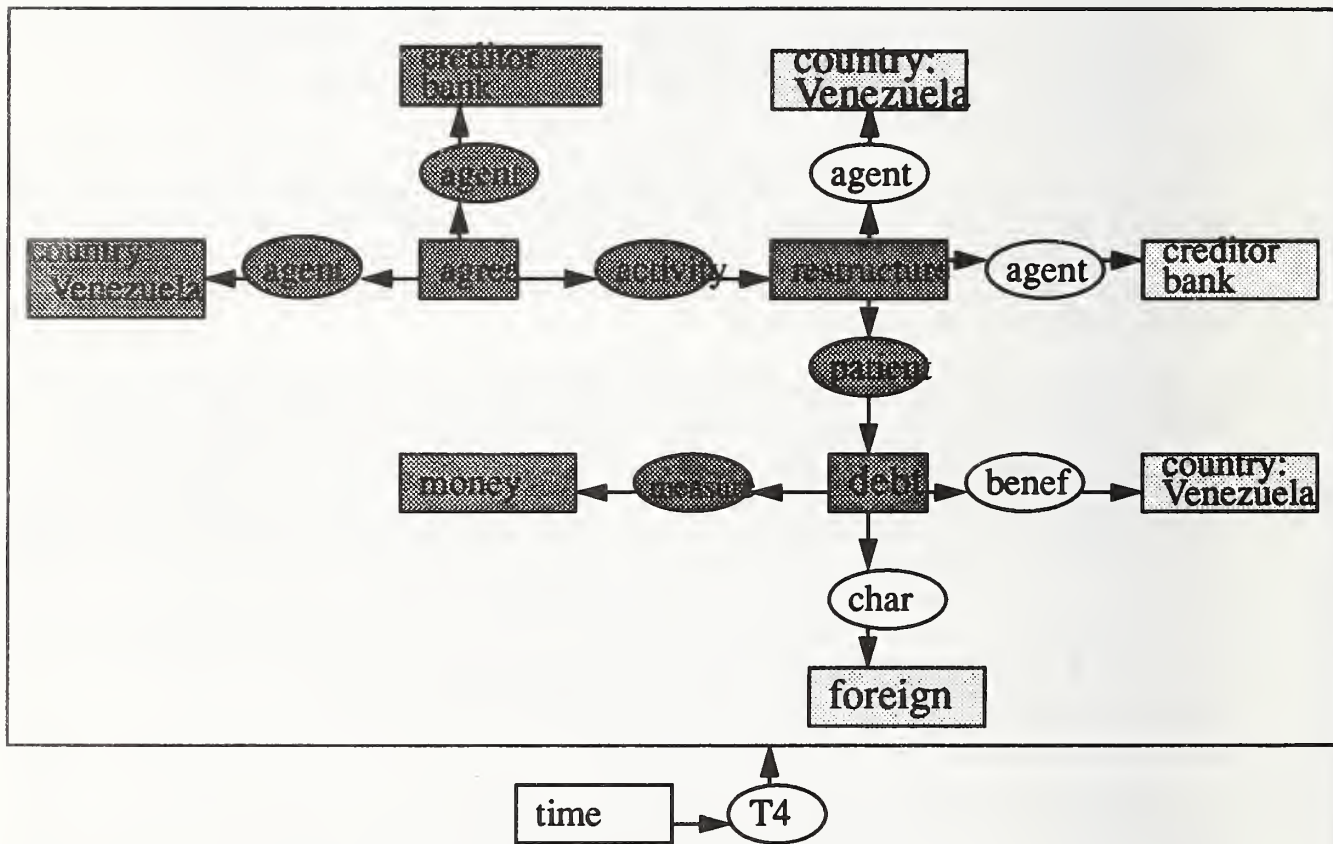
creditor bank

country: Venezuela

agent

agent

country: Venezuela

agent

agree

activity

restructure

agent

creditor bank

patient

money

measure

debt

benef

country: Venezuela

char

foreign

time

T4